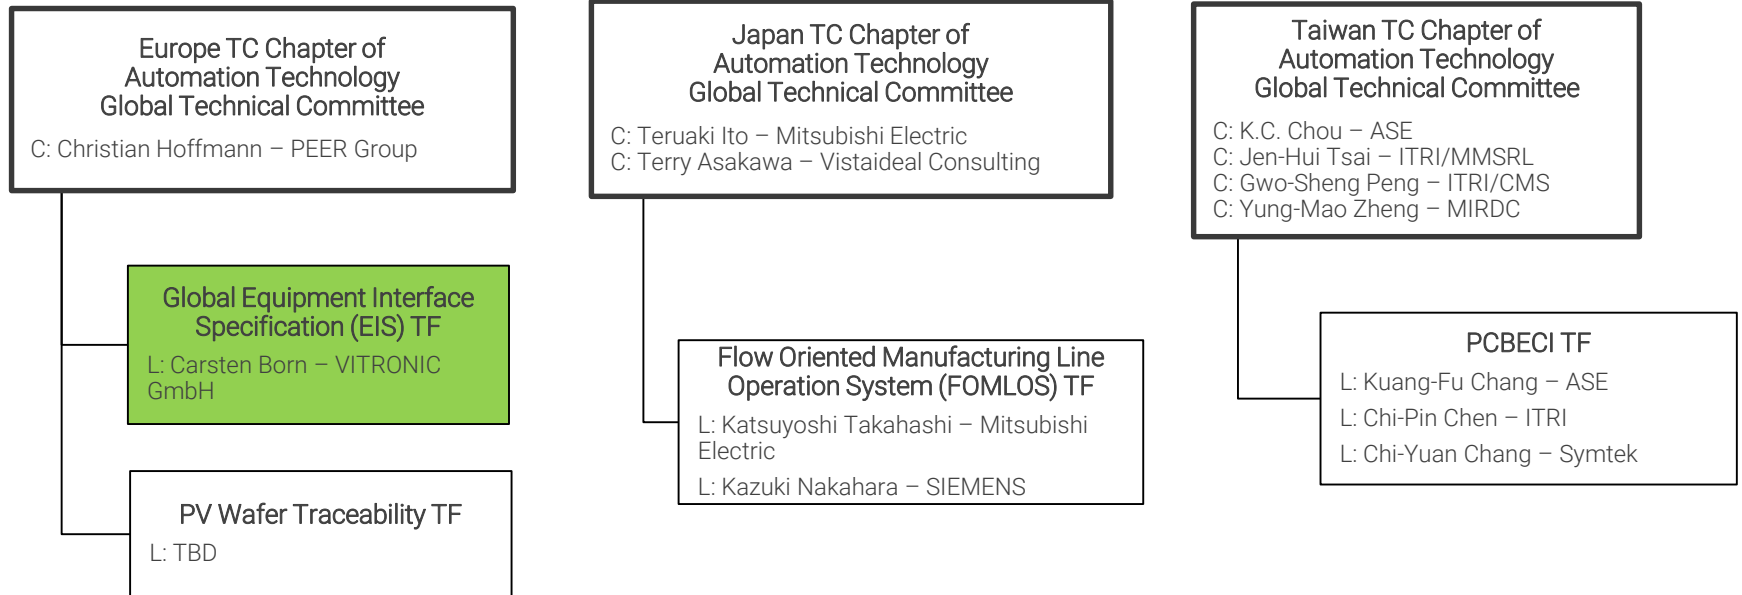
Europe TC Chapter of Automation Technology Global Technical Committee

C: Christian Hoffmann – PEER Group

Global Equipment Interface Specification (EIS) TF

L: Carsten Born – VITRONIC GmbH

PV Wafer Traceability TF

L: TBD

Japan TC Chapter of Automation Technology Global Technical Committee

C: Teruaki Ito – Mitsubishi Electric
C: Terry Asakawa – Vistaideal Consulting

Flow Oriented Manufacturing Line Operation System (FOMLOS) TF

L: Katsuyoshi Takahashi – Mitsubishi Electric

L: Kazuki Nakahara – SIEMENS

Taiwan TC Chapter of Automation Technology Global Technical Committee

C: K.C. Chou – ASE
C: Jen-Hui Tsai – ITRI/MMSRL
C: Gwo-Sheng Peng – ITRI/CMS
C: Yung-Mao Zheng – MIRDC

PCBECI TF

L: Kuang-Fu Chang – ASE

L: Chi-Pin Chen – ITRI

L: Chi-Yuan Chang – Symtek